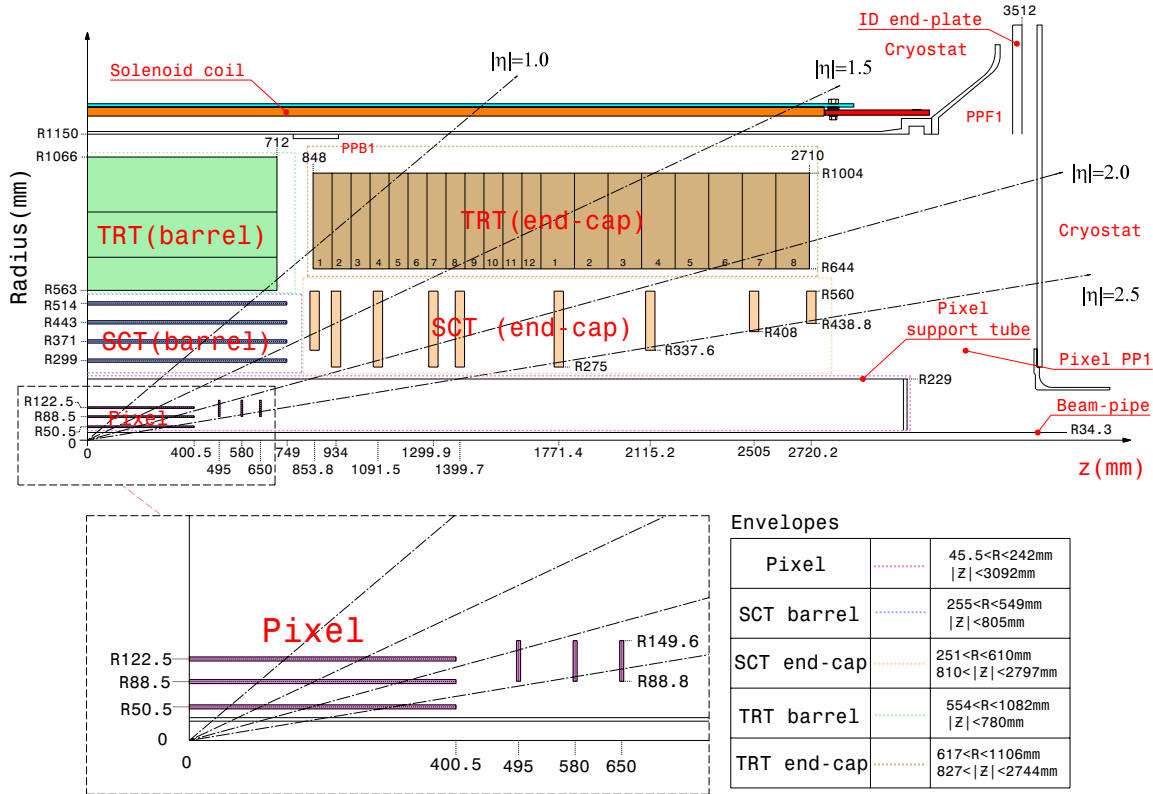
ID end-plate
3512
Cryostat
$|\eta|=1.0$
$|\eta|=1.5$
Solenoid coil
PPF1
R1150
712
PPB1
R1066
848
2710
R1004
$|\eta|=2.0$
TRT(barrel)
TRT(end-cap)
Cryostat
1 2 3 4 5 6 7 8 9 10 11 12 1 2 3 4 5 6 7 8
R644
R563
R560
$|\eta|=2.5$
R514
R443
SCT(barrel)
SCT (end-cap)
R438.8
Pixel support tube
R371
R408
R337.6
Pixel PP1
R299
R275
R229
R122.5
R88.5
Pixel
Beam-pipe
R50.5
R34.3
0
0
400.5
580
749
934
1299.9
1771.4
2115.2
2505
2720.2
495
650
853.8
1091.5
1399.7
z(mm)
Radius(mm)

Pixel
R122.5
R88.5
R50.5
0
0
400.5
495
580
650
R149.6
R88.8

Envelopes

| Pixel | | 45.5<R<242mm \|Z\|<3092mm |
|---|---|---|
| SCT barrel | | 255<R<549mm \|Z\|<805mm |
| SCT end-cap | | 251<R<610mm 810<\|Z\|<2797mm |
| TRT barrel | | 554<R<1082mm \|Z\|<780mm |
| TRT end-cap | | 617<R<1106mm 827<\|Z\|<2744mm |